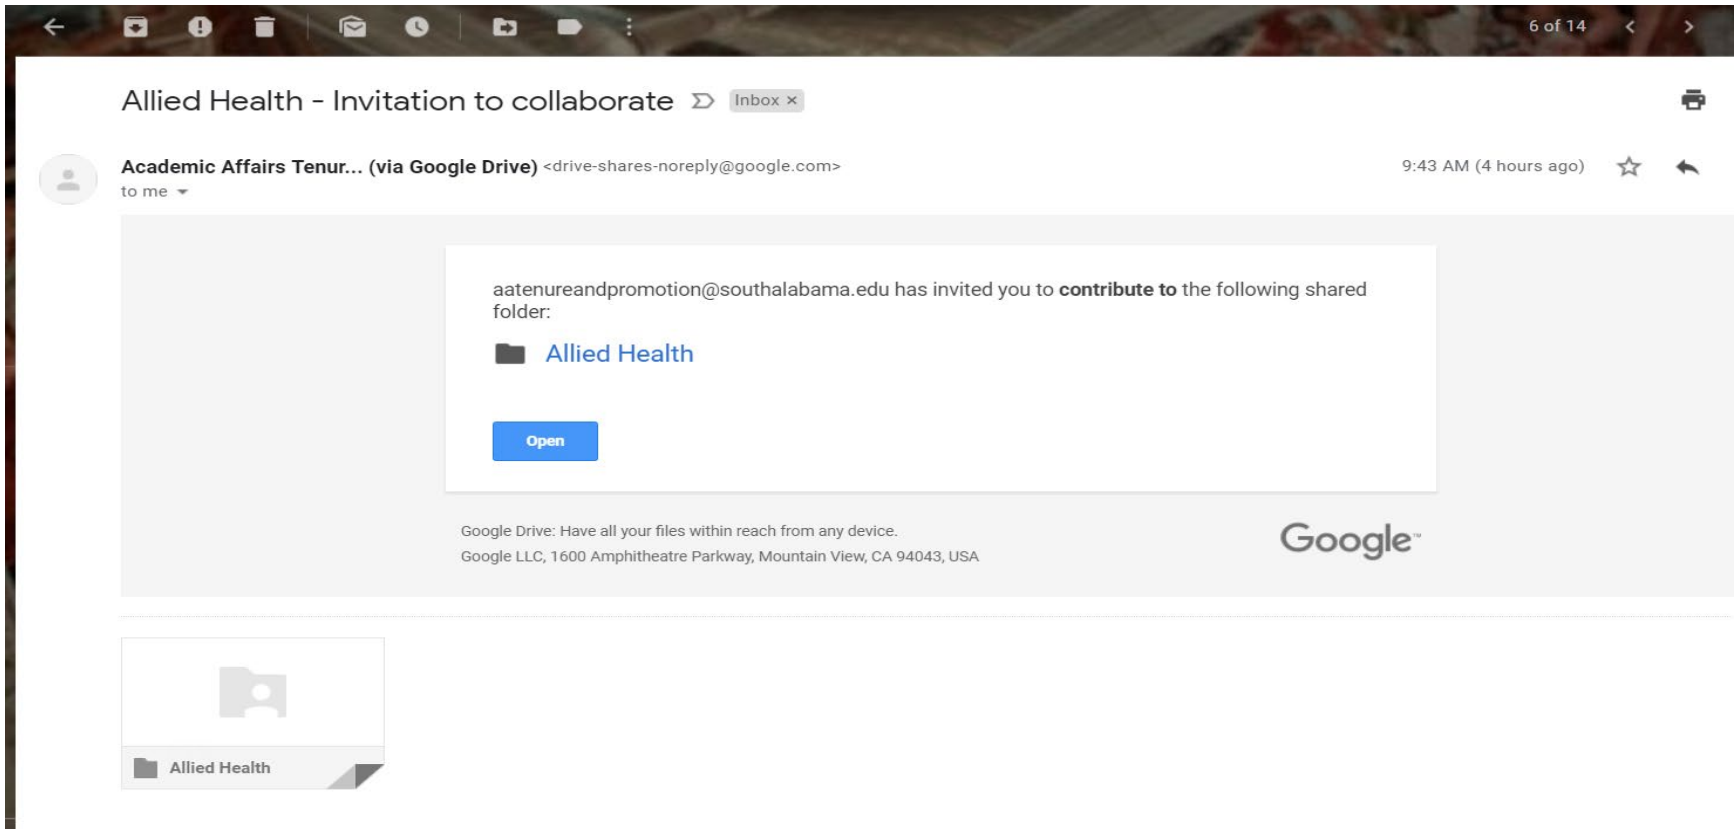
6 of 14

Allied Health - Invitation to collaborate Inbox ×

Academic Affairs Tenur... (via Google Drive) <drive-shares-noreply@google.com>
to me

9:43 AM (4 hours ago)

aatenureandpromotion@southalabama.edu has invited you to **contribute to** the following shared folder:

Allied Health

Open

Google Drive: Have all your files within reach from any device.
Google LLC, 1600 Amphitheatre Parkway, Mountain View, CA 94043, USA

Google

Allied Health